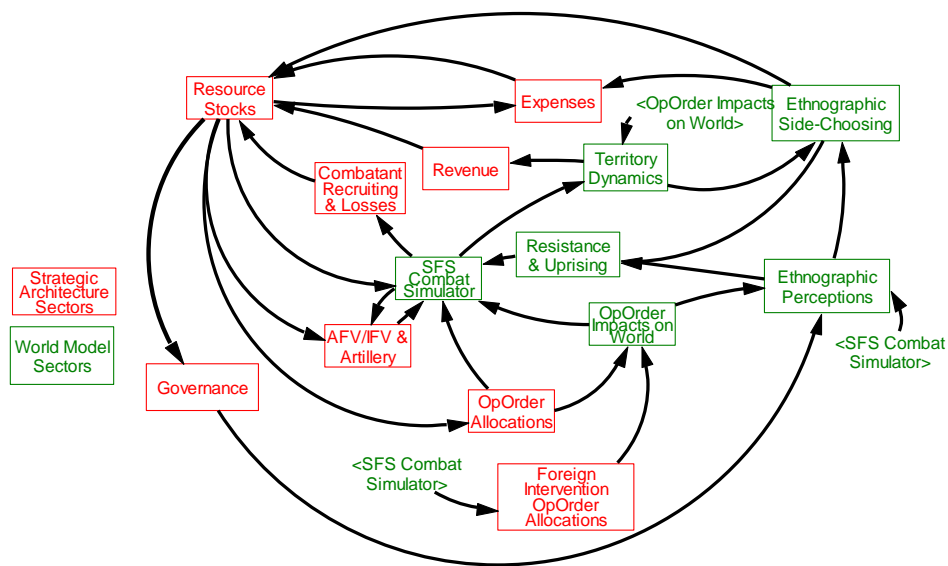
Resource Stocks

Expenses

<OpOrder Impacts on World>

Ethnographic Side-Choosing

Revenue

Territory Dynamics

Combatant Recruiting & Losses

Strategic Architecture Sectors

World Model Sectors

SFS Combat Simulator

Resistance & Uprising

Ethnographic Perceptions

AFV/IFV & Artillery

OpOrder Impacts on World

<SFS Combat Simulator>

Governance

OpOrder Allocations

<SFS Combat Simulator>

Foreign Intervention OpOrder Allocations